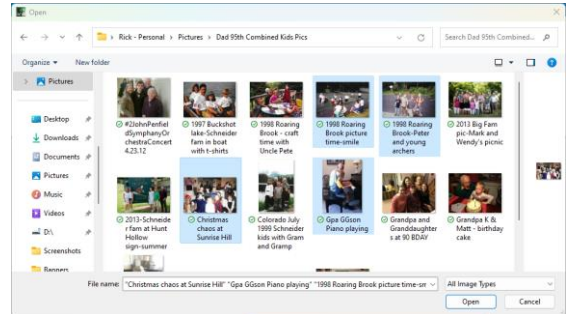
Open

« Rick - Personal › Pictures › Dad 95th Combined Kids Pics

Search Dad 95th Combined...

Organize ▾ New folder

Pictures

Desktop

Downloads

Documents

Pictures

Music

Videos

D:\

Screenshots

Banners

#2JohnPenfieldSymphonyOrchestraConcert 4.23.12

1997 Buckshot lake-Schneider fam in boat with t-shirts

1998 Roaring Brook - craft time with Uncle Pete

1998 Roaring Brook picture time-smile

1998 Roaring Brook-Peter and young archers

2013 Big Fam pic-Mark and Wendy's picnic

2013-Schneider fam at Hunt Hollow sign-summer

Christmas chaos at Sunrise Hill

Colorado July 1999 Schneider kids with Gram and Gramp

Gpa GGson Piano playing

Grandpa and Granddaughters at 90 BDAY

Grandpa K & Matt - birthday cake

File name: "Christmas chaos at Sunrise Hill" "Gpa GGson Piano playing" "1998 Roaring Brook picture time-sm

All Image Types

Open

Cancel